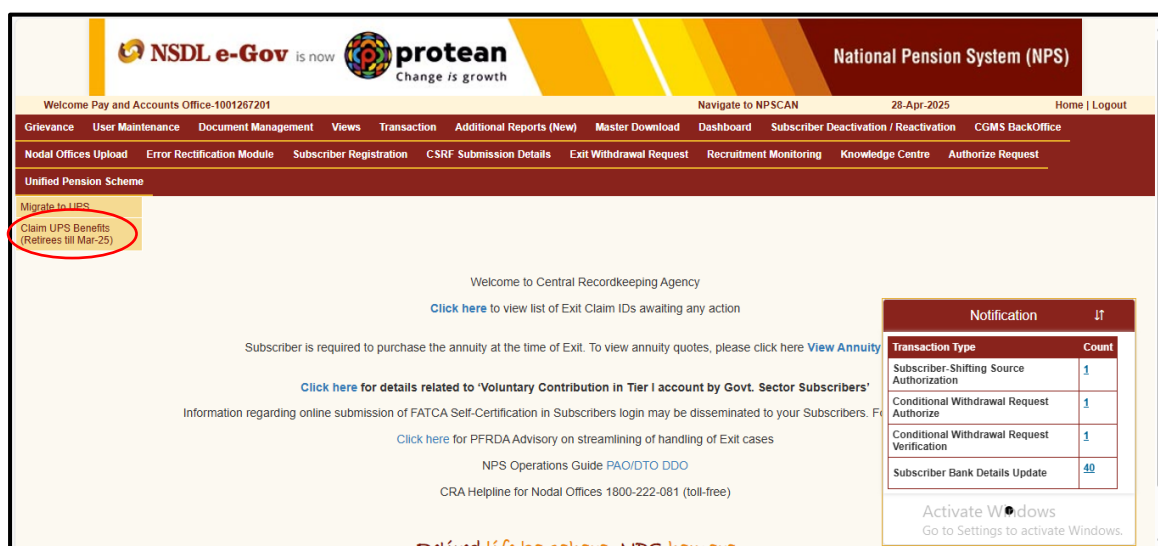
NSDL e-Gov is now protean Change is growth

National Pension System (NPS)

Welcome Pay and Accounts Office-1001267201 Navigate to NPSCAN 28-Apr-2025 Home | Logout

Grievance User Maintenance Document Management Views Transaction Additional Reports (New) Master Download Dashboard Subscriber Deactivation / Reactivation CGMS BackOffice

Nodal Offices Upload Error Rectification Module Subscriber Registration CSRF Submission Details Exit Withdrawal Request Recruitment Monitoring Knowledge Centre Authorize Request

Unified Pension Scheme

Migrate to UPS

Claim UPS Benefits (Retirees till Mar-25)

Welcome to Central Recordkeeping Agency

Click here to view list of Exit Claim IDs awaiting any action

Subscriber is required to purchase the annuity at the time of Exit. To view annuity quotes, please click here View Annuity

Click here for details related to 'Voluntary Contribution in Tier I account by Govt. Sector Subscribers'

Information regarding online submission of FATCA Self-Certification in Subscribers login may be disseminated to your Subscribers. F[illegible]

Click here for PFRDA Advisory on streamlining of handling of Exit cases

NPS Operations Guide PAO/DTO DDO

CRA Helpline for Nodal Offices 1800-222-081 (toll-free)

Notification

| Transaction Type | Count |
|---|---|
| Subscriber-Shifting Source Authorization | 1 |
| Conditional Withdrawal Request Authorize | 1 |
| Conditional Withdrawal Request Verification | 1 |
| Subscriber Bank Details Update | 40 |

Activate Windows
Go to Settings to activate Windows.

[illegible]